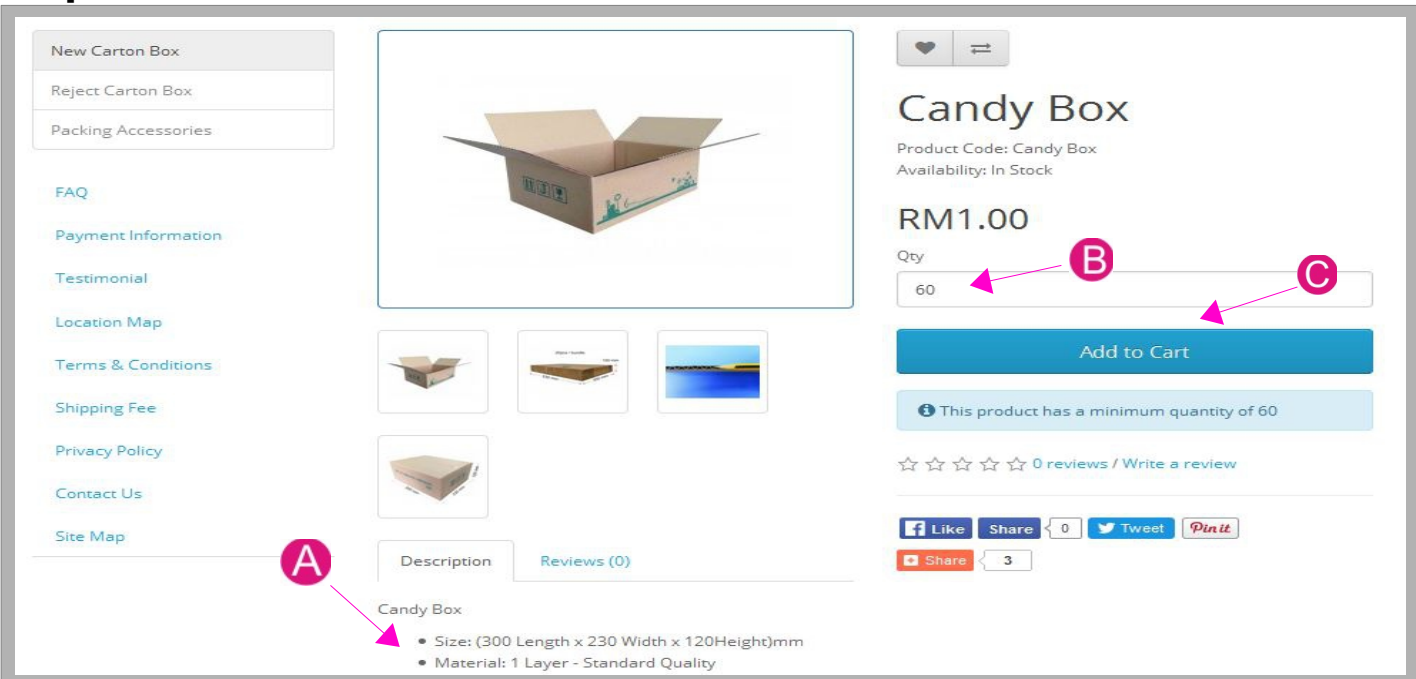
New Carton Box
Reject Carton Box
Packing Accessories

FAQ
Payment Information
Testimonial
Location Map
Terms & Conditions
Shipping Fee
Privacy Policy
Contact Us
Site Map

Candy Box

Product Code: Candy Box
Availability: In Stock

RM1.00

Qty
60

B

C

Add to Cart

This product has a minimum quantity of 60

0 reviews / Write a review

Like Share 0 Tweet Pin it
Share 3

A

Description Reviews (0)

Candy Box

- Size: (300 Length x 230 Width x 120Height)mm
- Material: 1 Layer - Standard Quality